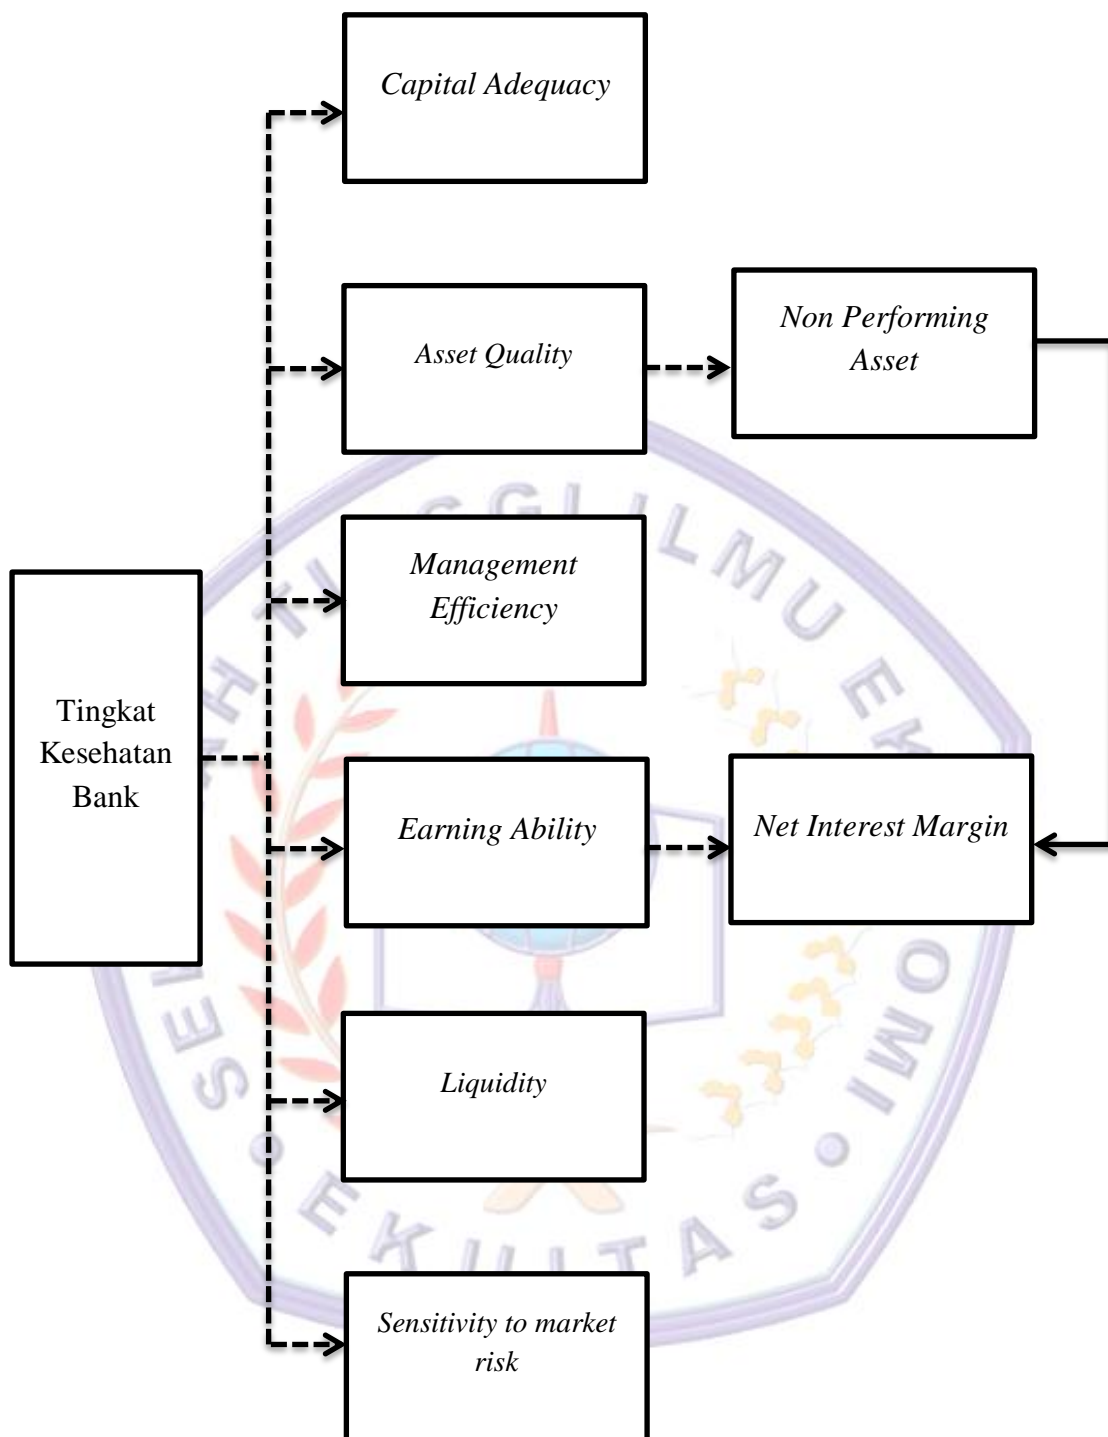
Capital Adequacy

Asset Quality

Non Performing Asset

Management Efficiency

Tingkat Kesehatan Bank

Earning Ability

Net Interest Margin

Liquidity

Sensitivity to market risk

SEKOLAH TINGGI ILMU EKONOMI INDONESIA